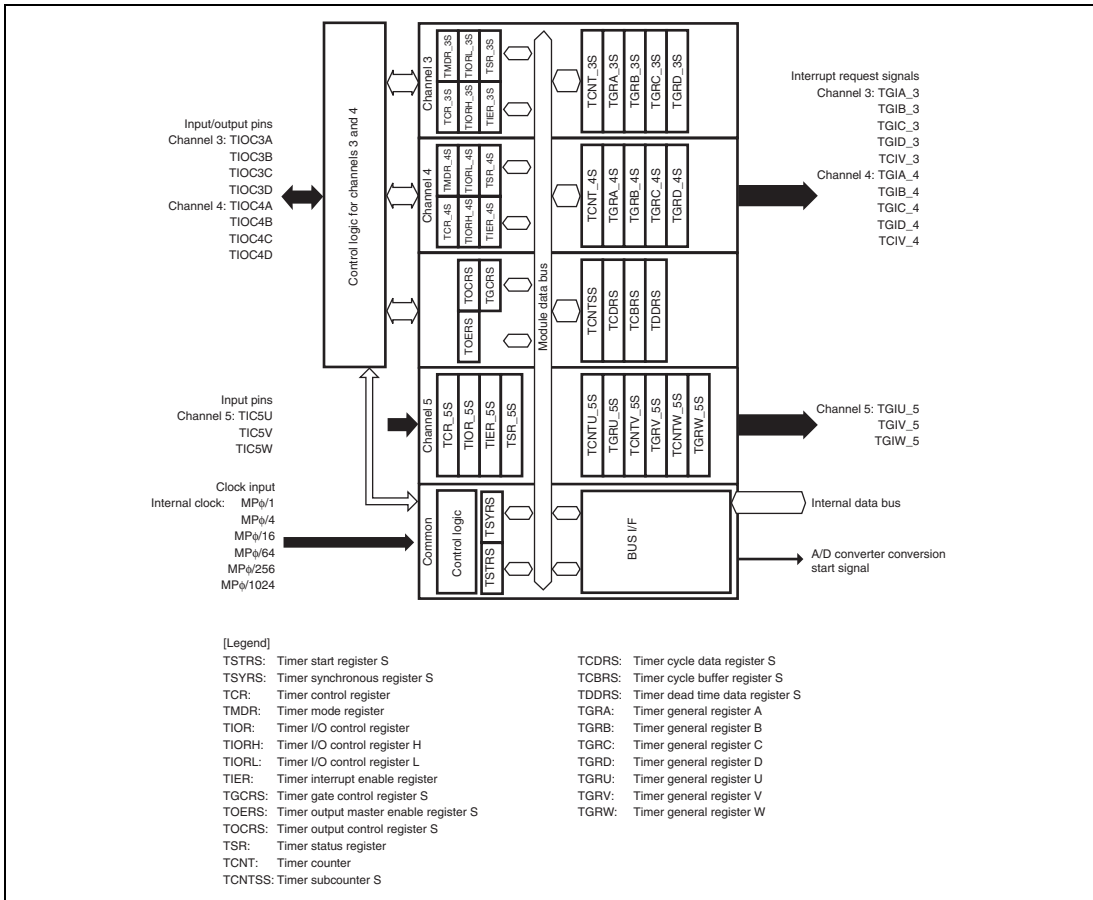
Input/output pins
Channel 3: TIOC3A
TIOC3B
TIOC3C
TIOC3D
Channel 4: TIOC4A
TIOC4B
TIOC4C
TIOC4D

Input pins
Channel 5: TIC5U
TIC5V
TIC5W

Clock input
Internal clock: MPϕ/1
MPϕ/4
MPϕ/16
MPϕ/64
MPϕ/256
MPϕ/1024

Control logic for channels 3 and 4

Channel 3
TCR_3S TMDR_3S TIORH_3S TIORL_3S TIER_3S TSR_3S
TCNT_3S TGRA_3S TGRB_3S TGRC_3S TGRD_3S

Channel 4
TCR_4S TMDR_4S TIORH_4S TIORL_4S TIER_4S TSR_4S
TCNT_4S TGRA_4S TGRB_4S TGRC_4S TGRD_4S

TOCRS TGCRS
TOERS
TCNTSS TCDRS TCBRS TDDRS

Module data bus

Channel 5
TCR_5S TIOR_5S TIER_5S TSR_5S
TCNTU_5S TGRU_5S TCNTV_5S TGRV_5S TCNTW_5S TGRW_5S

Common
Control logic
TSYRS
TSTRS
BUS I/F

Interrupt request signals
Channel 3: TGIA_3
TGIB_3
TGIC_3
TGID_3
TCIV_3
Channel 4: TGIA_4
TGIB_4
TGIC_4
TGID_4
TCIV_4

Channel 5: TGIU_5
TGIV_5
TGIW_5

Internal data bus

A/D converter conversion start signal

[Legend]
TSTRS: Timer start register S
TSYRS: Timer synchronous register S
TCR: Timer control register
TMDR: Timer mode register
TIOR: Timer I/O control register
TIORH: Timer I/O control register H
TIORL: Timer I/O control register L
TIER: Timer interrupt enable register
TGCRS: Timer gate control register S
TOERS: Timer output master enable register S
TOCRS: Timer output control register S
TSR: Timer status register
TCNT: Timer counter
TCNTSS: Timer subcounter S

TCDRS: Timer cycle data register S
TCBRS: Timer cycle buffer register S
TDDRS: Timer dead time data register S
TGRA: Timer general register A
TGRB: Timer general register B
TGRC: Timer general register C
TGRD: Timer general register D
TGRU: Timer general register U
TGRV: Timer general register V
TGRW: Timer general register W